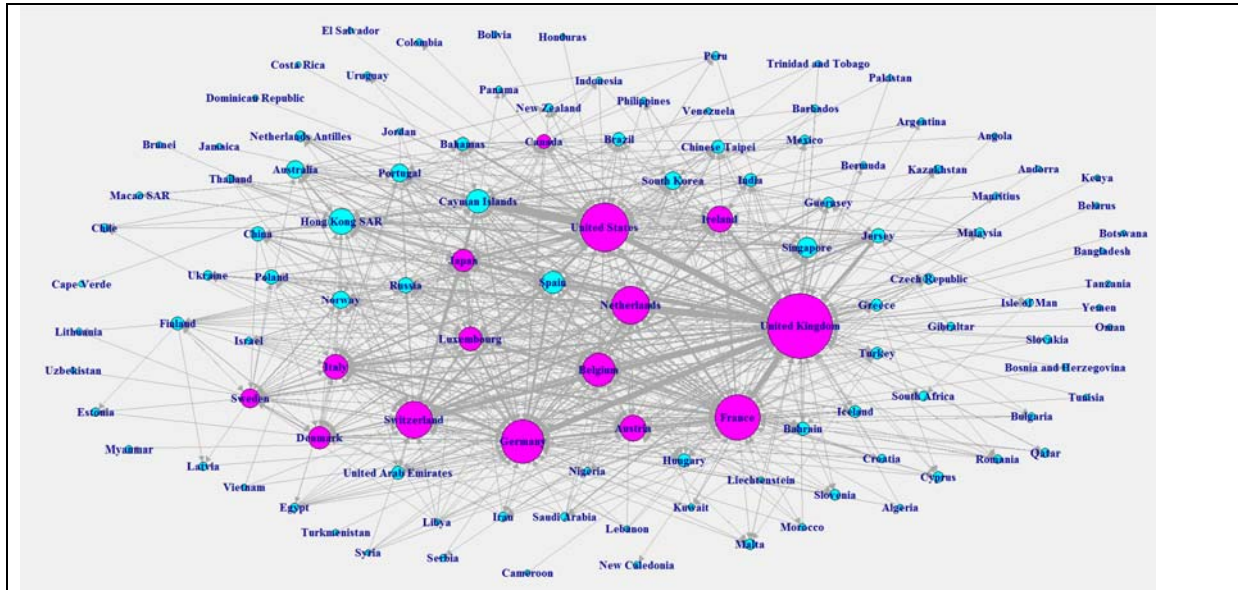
El Salvador
Colombia
Bolivia
Honduras
Peru
Trinidad and Tobago
Pakistan
Costa Rica
Uruguay
Indonesia
Panama
Dominican Republic
New Zealand
Philippines
Venezuela
Barbados
Argentina
Angola
Netherlands Antilles
Jordan
Brunei
Jamaica
Bahamas
Canada
Brazil
Chinese Taipei
Mexico
Bermuda
Kazakhstan
Andorra
Kenya
Australia
Portugal
Thailand
South Korea
India
Mauritius
Belarus
Macao SAR
Cayman Islands
Guernsey
Ireland
Chile
Hong Kong SAR
United States
China
Jersey
Malaysia
Botswana
Singapore
Bangladesh
Japan
Ukraine
Poland
Russia
Czech Republic
Tanzania
Spain
Cape Verde
Norway
Netherlands
Greece
Isle of Man
Yemen
Finland
United Kingdom
Gibraltar
Oman
Lithuania
Israel
Luxembourg
Slovakia
Turkey
Italy
Uzbekistan
Bosnia and Herzegovina
Belgium
South Africa
Sweden
Tunisia
Estonia
Iceland
Switzerland
Bulgaria
France
Austria
Denmark
Germany
Bahrain
Myanmar
Croatia
Qatar
Romania
Latvia
Hungary
Nigeria
United Arab Emirates
Cyprus
Vietnam
Liechtenstein
Slovenia
Egypt
Kuwait
Algeria
Libya
Iran
Saudi Arabia
Morocco
Turkmenistan
Lebanon
Syria
Serbia
Malta
New Caledonia
Cameroon